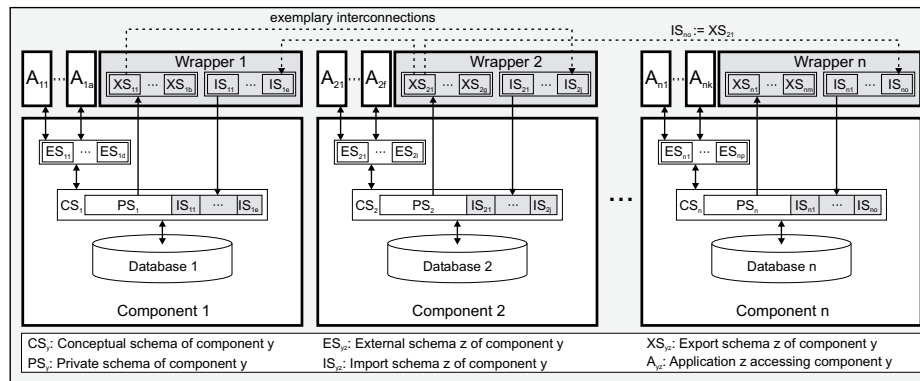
exemplary interconnections

$IS_{no} := XS_{21}$

$A_{11}$ ... $A_{1a}$

Wrapper 1

$XS_{11}$ ... $XS_{1b}$ | $IS_{11}$ ... $IS_{1e}$

$ES_{11}$ ... $ES_{1d}$

$CS_1$ | $PS_1$ | $IS_{11}$ | ... | $IS_{1e}$

Database 1

Component 1

$A_{21}$ ... $A_{2f}$

Wrapper 2

$XS_{21}$ ... $XS_{2g}$ | $IS_{21}$ ... $IS_{2j}$

$ES_{21}$ ... $ES_{2i}$

$CS_2$ | $PS_2$ | $IS_{21}$ | ... | $IS_{2j}$

Database 2

Component 2

...

$A_{n1}$ ... $A_{nk}$

Wrapper n

$XS_{n1}$ ... $XS_{nm}$ | $IS_{n1}$ ... $IS_{no}$

$ES_{n1}$ ... $ES_{np}$

$CS_n$ | $PS_n$ | $IS_{n1}$ | ... | $IS_{no}$

Database n

Component n

| | | |
|---|---|---|
| $CS_y$: Conceptual schema of component y | $ES_{yz}$: External schema z of component y | $XS_{yz}$: Export schema z of component y |
| $PS_y$: Private schema of component y | $IS_{yz}$: Import schema z of component y | $A_{yz}$: Application z accessing component y |